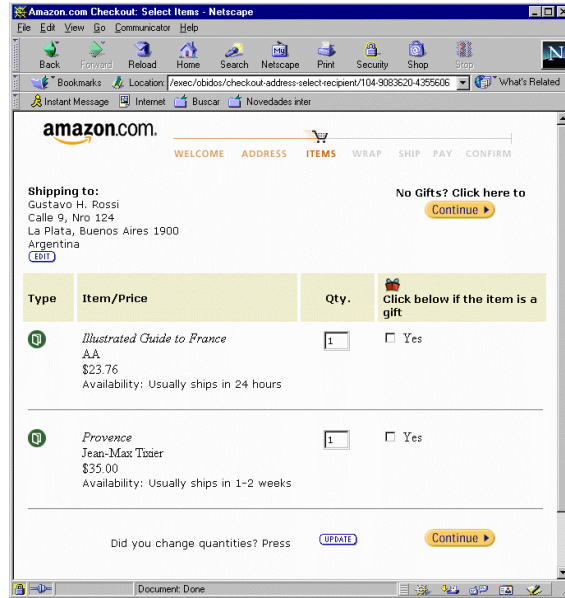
Amazon.com Checkout: Select Items - Netscape

File Edit View Go Communicator Help

Back Forward Reload Home Search Netscape Print Security Shop Stop

Bookmarks Location: /exec/obidos/checkout-address-select-recipient/104-9083620-4355606 What's Related

Instant Message Internet Buscar Novedades inter

amazon.com.

WELCOME ADDRESS ITEMS WRAP SHIP PAY CONFIRM

Shipping to:
Gustavo H. Rossi
Calle 9, Nro 124
La Plata, Buenos Aires 1900
Argentina
EDIT

No Gifts? Click here to
Continue

| Type | Item/Price | Qty. | Click below if the item is a gift |
|---|---|---|---|
| | *Illustrated Guide to France* AA $23.76 Availability: Usually ships in 24 hours | 1 | Yes |
| | *Provence* Jean-Max Txier $35.00 Availability: Usually ships in 1-2 weeks | 1 | Yes |

Did you change quantities? Press UPDATE

Continue

Document: Done